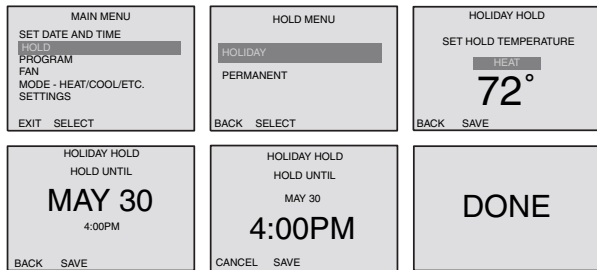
MAIN MENU
SET DATE AND TIME
HOLD
PROGRAM
FAN
MODE - HEAT/COOL/ETC.
SETTINGS
EXIT SELECT

HOLD MENU
HOLIDAY
PERMANENT
BACK SELECT

HOLIDAY HOLD
SET HOLD TEMPERATURE
HEAT
72°
BACK SAVE

HOLIDAY HOLD
HOLD UNTIL
MAY 30
4:00PM
BACK SAVE

HOLIDAY HOLD
HOLD UNTIL
MAY 30
4:00PM
CANCEL SAVE

DONE